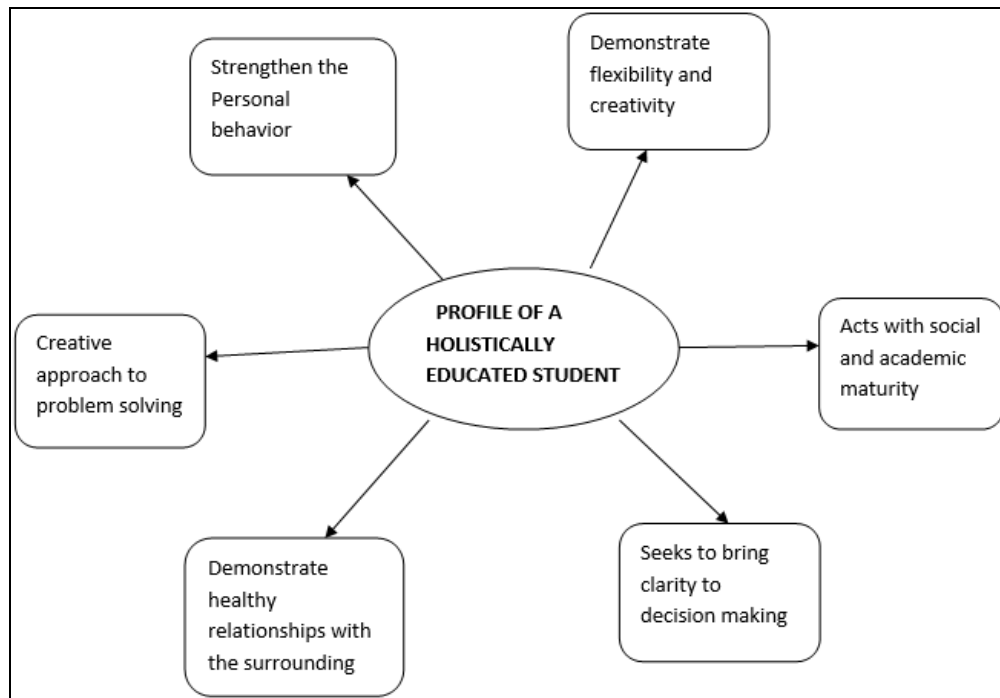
Strengthen the Personal behavior

Demonstrate flexibility and creativity

PROFILE OF A HOLISTICALLY EDUCATED STUDENT

Creative approach to problem solving

Acts with social and academic maturity

Demonstrate healthy relationships with the surrounding

Seeks to bring clarity to decision making